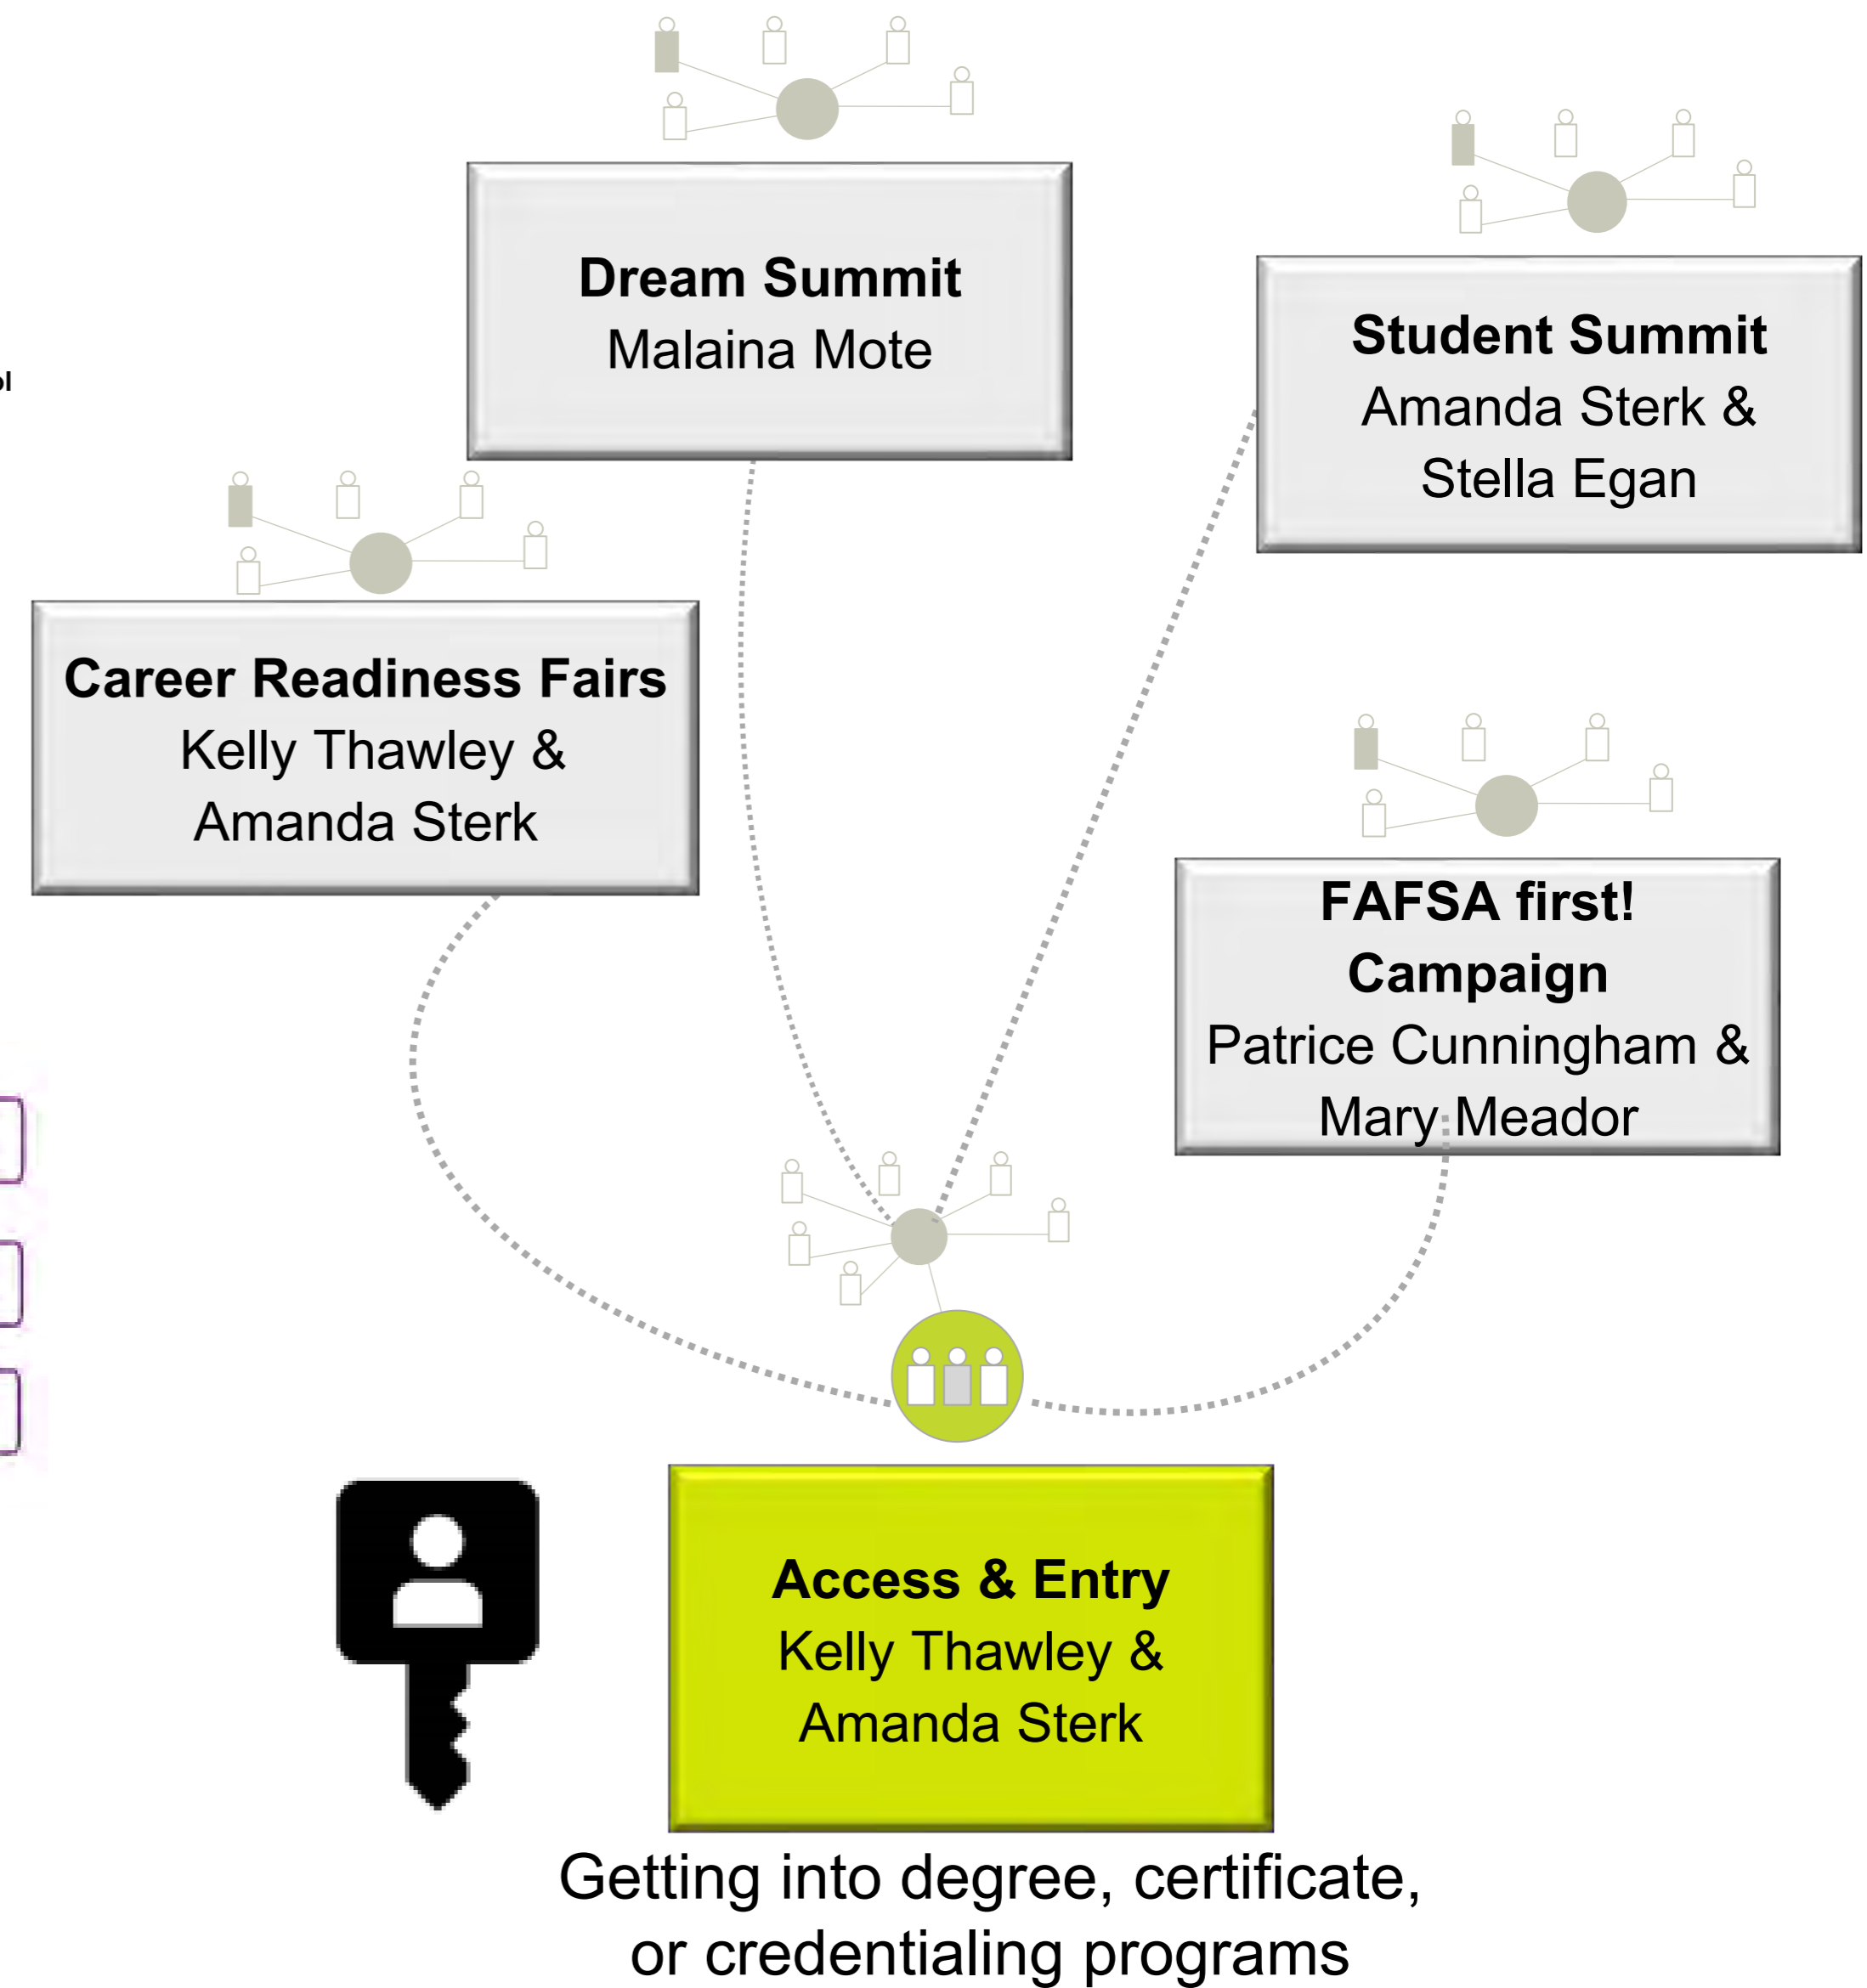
Dream Summit
Malaina Mote

Student Summit
Amanda Sterk & Stella Egan

Career Readiness Fairs
Kelly Thawley & Amanda Sterk

FAFSA first! Campaign
Patrice Cunningham & Mary Meador

Access & Entry
Kelly Thawley & Amanda Sterk

Getting into degree, certificate, or credentialing programs